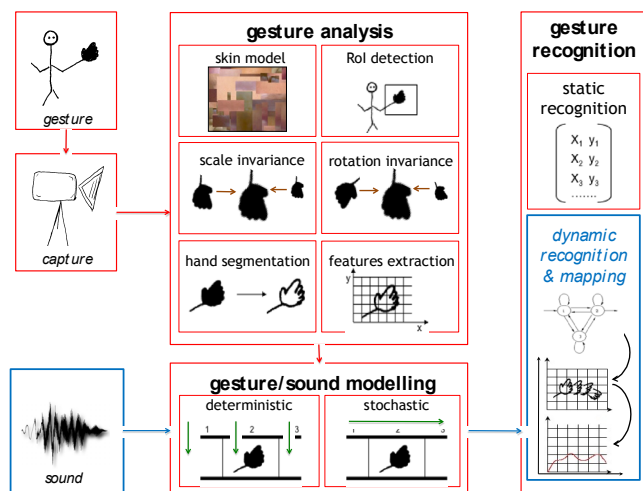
gesture

capture

gesture analysis

skin model

RoI detection

scale invariance

rotation invariance

hand segmentation

features extraction

y

x

gesture recognition

static recognition

$x_1$ $y_1$
$x_2$ $y_2$
$x_3$ $y_3$
.......

dynamic recognition & mapping

sound

gesture/sound modelling

deterministic

1 2 3

stochastic

1 2 3